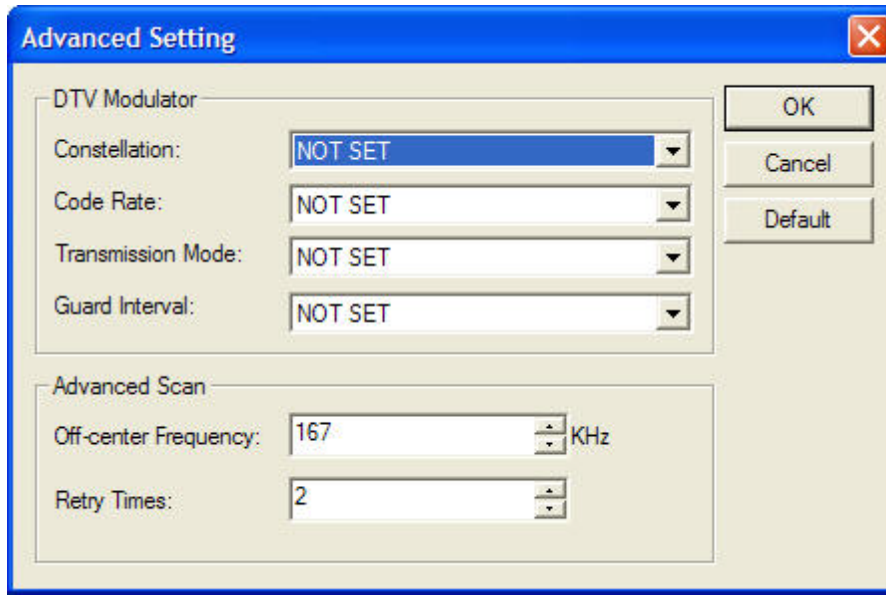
Advanced Setting

DTV Modulator

Constellation: NOT SET

Code Rate: NOT SET

Transmission Mode: NOT SET

Guard Interval: NOT SET

OK

Cancel

Default

Advanced Scan

Off-center Frequency: 167 KHz

Retry Times: 2